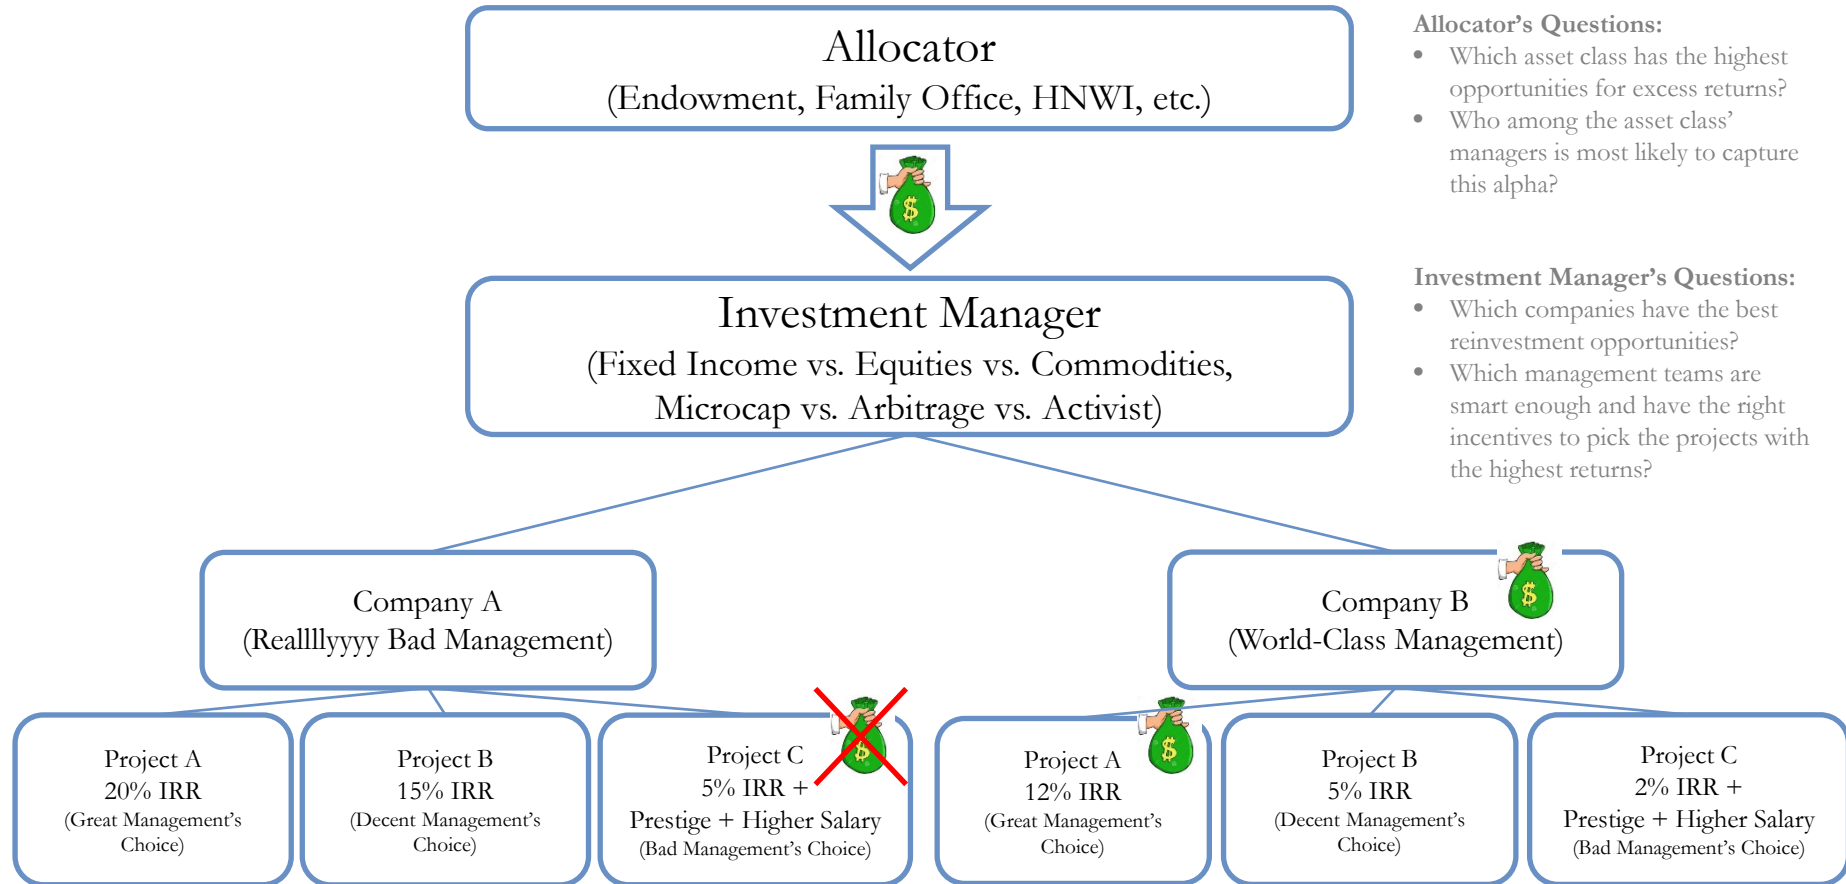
Allocator
(Endowment, Family Office, HNWI, etc.)

$

Allocator's Questions:
- Which asset class has the highest opportunities for excess returns?
- Who among the asset class' managers is most likely to capture this alpha?

Investment Manager
(Fixed Income vs. Equities vs. Commodities, Microcap vs. Arbitrage vs. Activist)

Investment Manager's Questions:
- Which companies have the best reinvestment opportunities?
- Which management teams are smart enough and have the right incentives to pick the projects with the highest returns?

Company A
(Reallllyyyy Bad Management)

Company B
(World-Class Management)

$

Project A
20% IRR
(Great Management's Choice)

Project B
15% IRR
(Decent Management's Choice)

Project C
5% IRR +
Prestige + Higher Salary
(Bad Management's Choice)

$

Project A
12% IRR
(Great Management's Choice)

$

Project B
5% IRR
(Decent Management's Choice)

Project C
2% IRR +
Prestige + Higher Salary
(Bad Management's Choice)